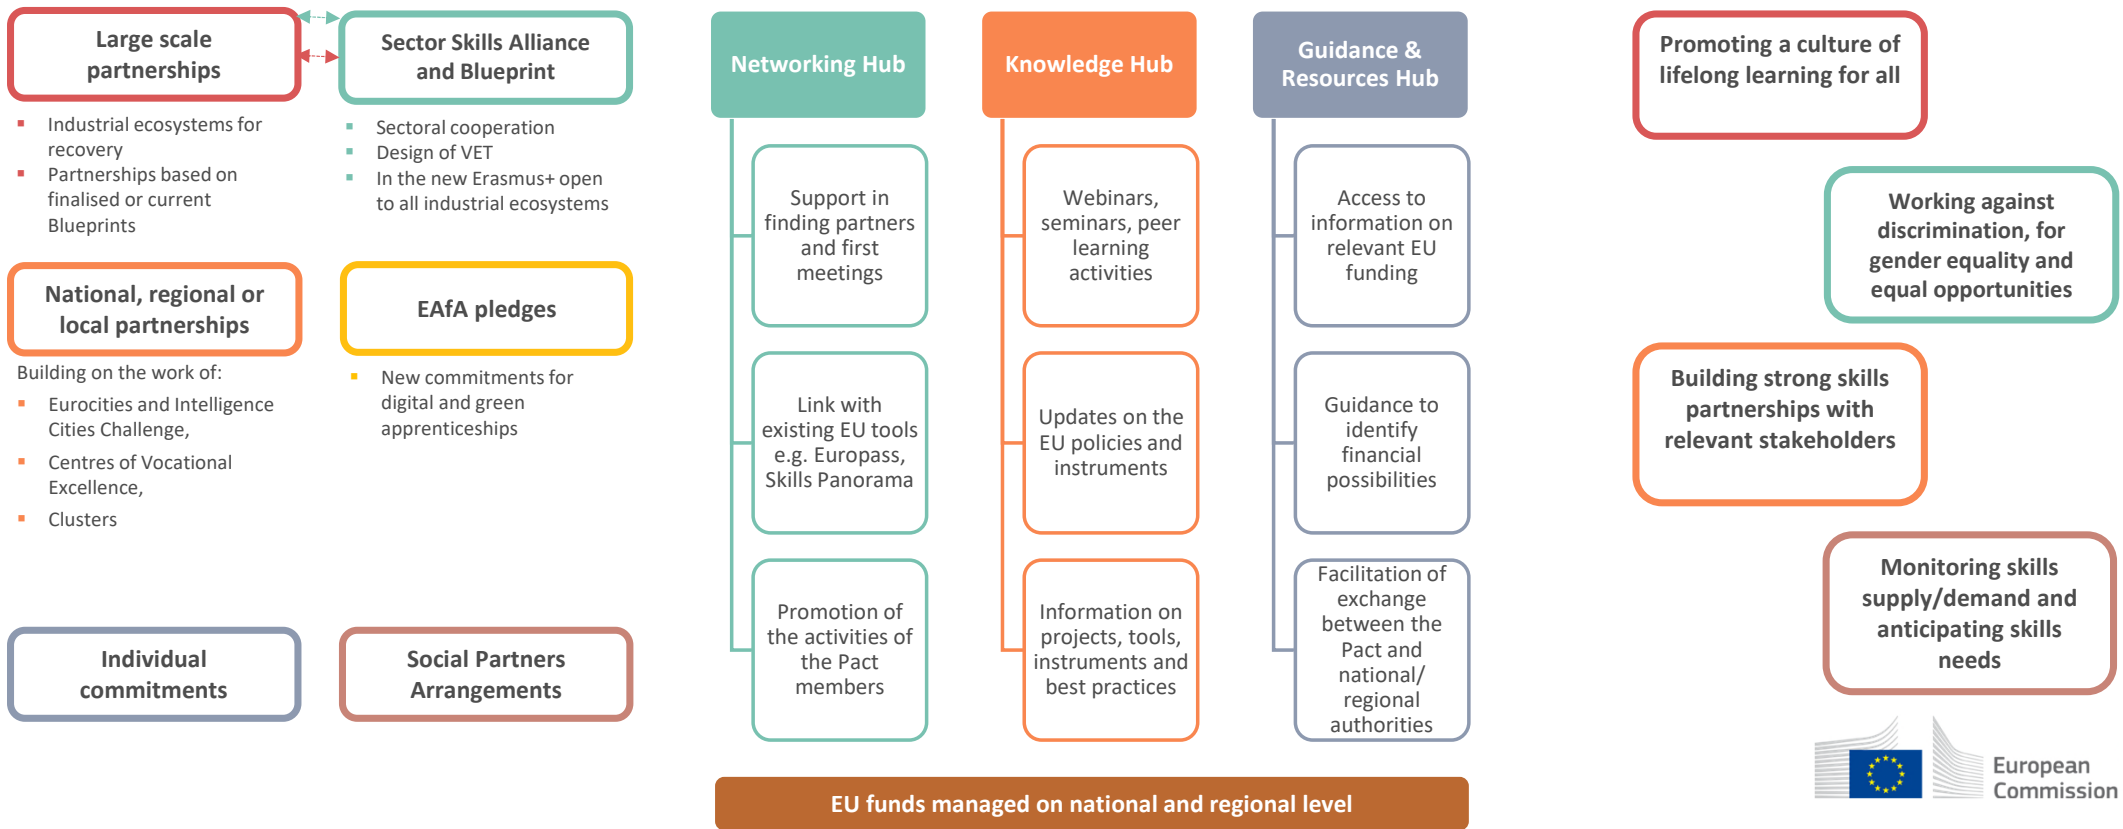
Large scale partnerships

- Industrial ecosystems for recovery
- Partnerships based on finalised or current Blueprints

Sector Skills Alliance and Blueprint

- Sectoral cooperation
- Design of VET
- In the new Erasmus+ open to all industrial ecosystems

National, regional or local partnerships

Building on the work of:
- Eurocities and Intelligence Cities Challenge,
- Centres of Vocational Excellence,
- Clusters

EAfA pledges

- New commitments for digital and green apprenticeships

Individual commitments

Social Partners Arrangements

Networking Hub

Support in finding partners and first meetings

Link with existing EU tools e.g. Europass, Skills Panorama

Promotion of the activities of the Pact members

Knowledge Hub

Webinars, seminars, peer learning activities

Updates on the EU policies and instruments

Information on projects, tools, instruments and best practices

Guidance & Resources Hub

Access to information on relevant EU funding

Guidance to identify financial possibilities

Facilitation of exchange between the Pact and national/ regional authorities

EU funds managed on national and regional level

Promoting a culture of lifelong learning for all

Working against discrimination, for gender equality and equal opportunities

Building strong skills partnerships with relevant stakeholders

Monitoring skills supply/demand and anticipating skills needs

European Commission